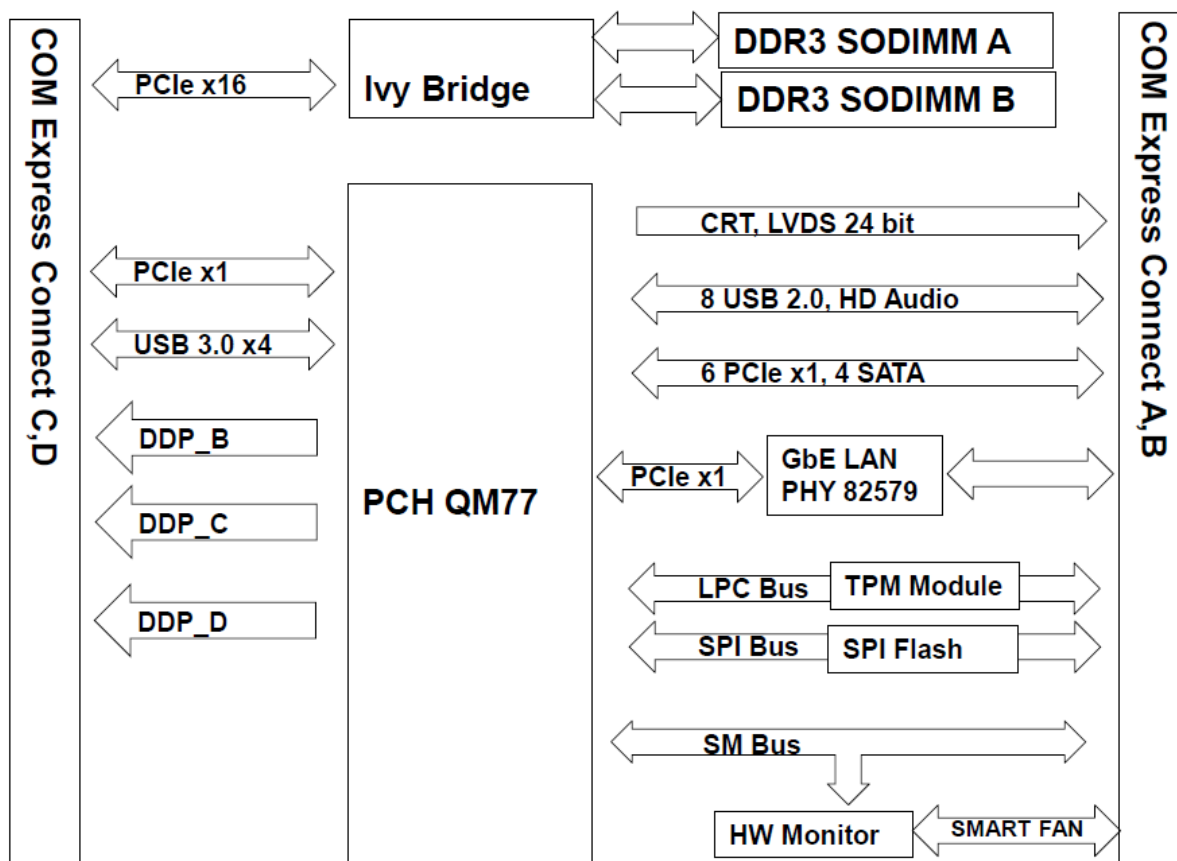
COM Express Connect C,D

PCIe x16

Ivy Bridge

DDR3 SODIMM A

DDR3 SODIMM B

COM Express Connect A,B

CRT, LVDS 24 bit

PCIe x1

8 USB 2.0, HD Audio

USB 3.0 x4

6 PCIe x1, 4 SATA

DDP_B

PCH QM77

PCIe x1

GbE LAN PHY 82579

DDP_C

DDP_D

LPC Bus

TPM Module

SPI Bus

SPI Flash

SM Bus

HW Monitor

SMART FAN